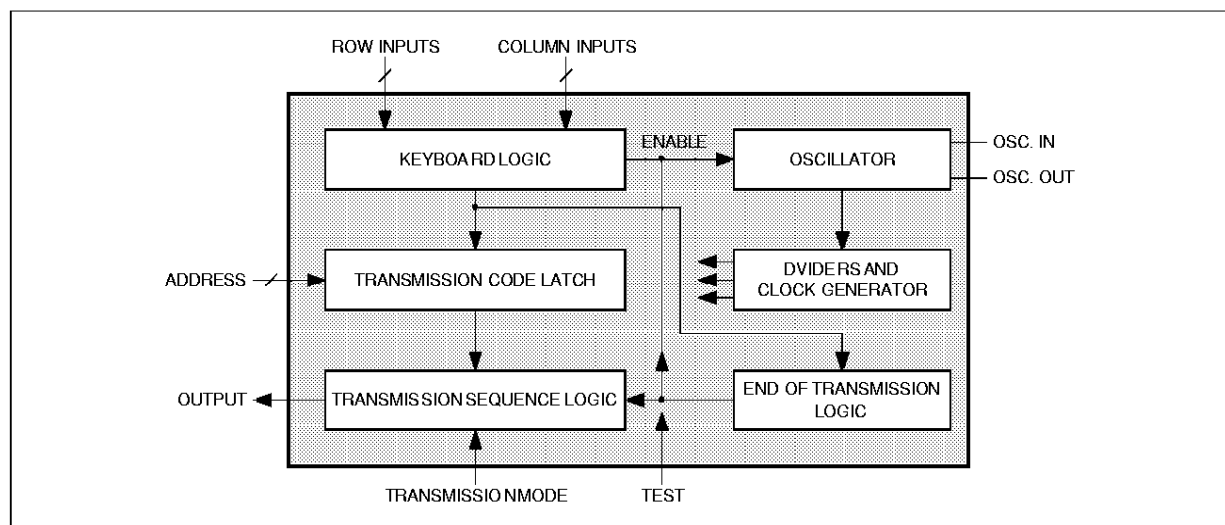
ROW INPUTS

COLUMN INPUTS

KEYBOARD LOGIC

ENABLE

OSCILLATOR

OSC. IN

OSC. OUT

ADDRESS

TRANSMISSION CODE LATCH

DVIDERS AND CLOCK GENERATOR

OUTPUT

TRANSMISSION SEQUENCE LOGIC

END OF TRANSMISSION LOGIC

TRANSMISSIO NMODE

TEST